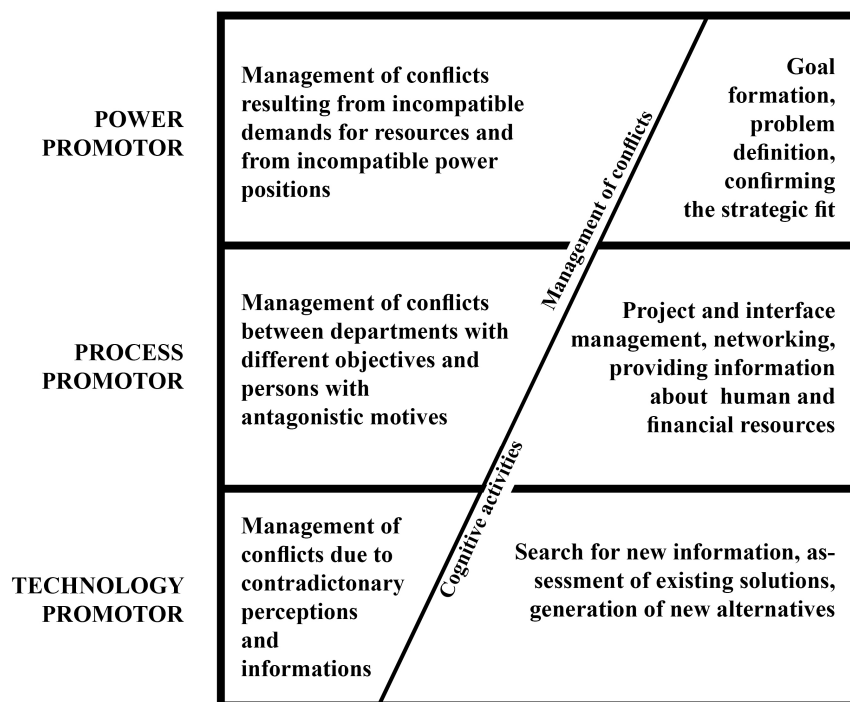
POWER PROMOTOR

Management of conflicts resulting from incompatible demands for resources and from incompatible power positions

Goal formation, problem definition, confirming the strategic fit

Management of conflicts

PROCESS PROMOTOR

Management of conflicts between departments with different objectives and persons with antagonistic motives

Project and interface management, networking, providing information about human and financial resources

Cognitive activities

TECHNOLOGY PROMOTOR

Management of conflicts due to contradictonary perceptions and informations

Search for new information, assessment of existing solutions, generation of new alternatives